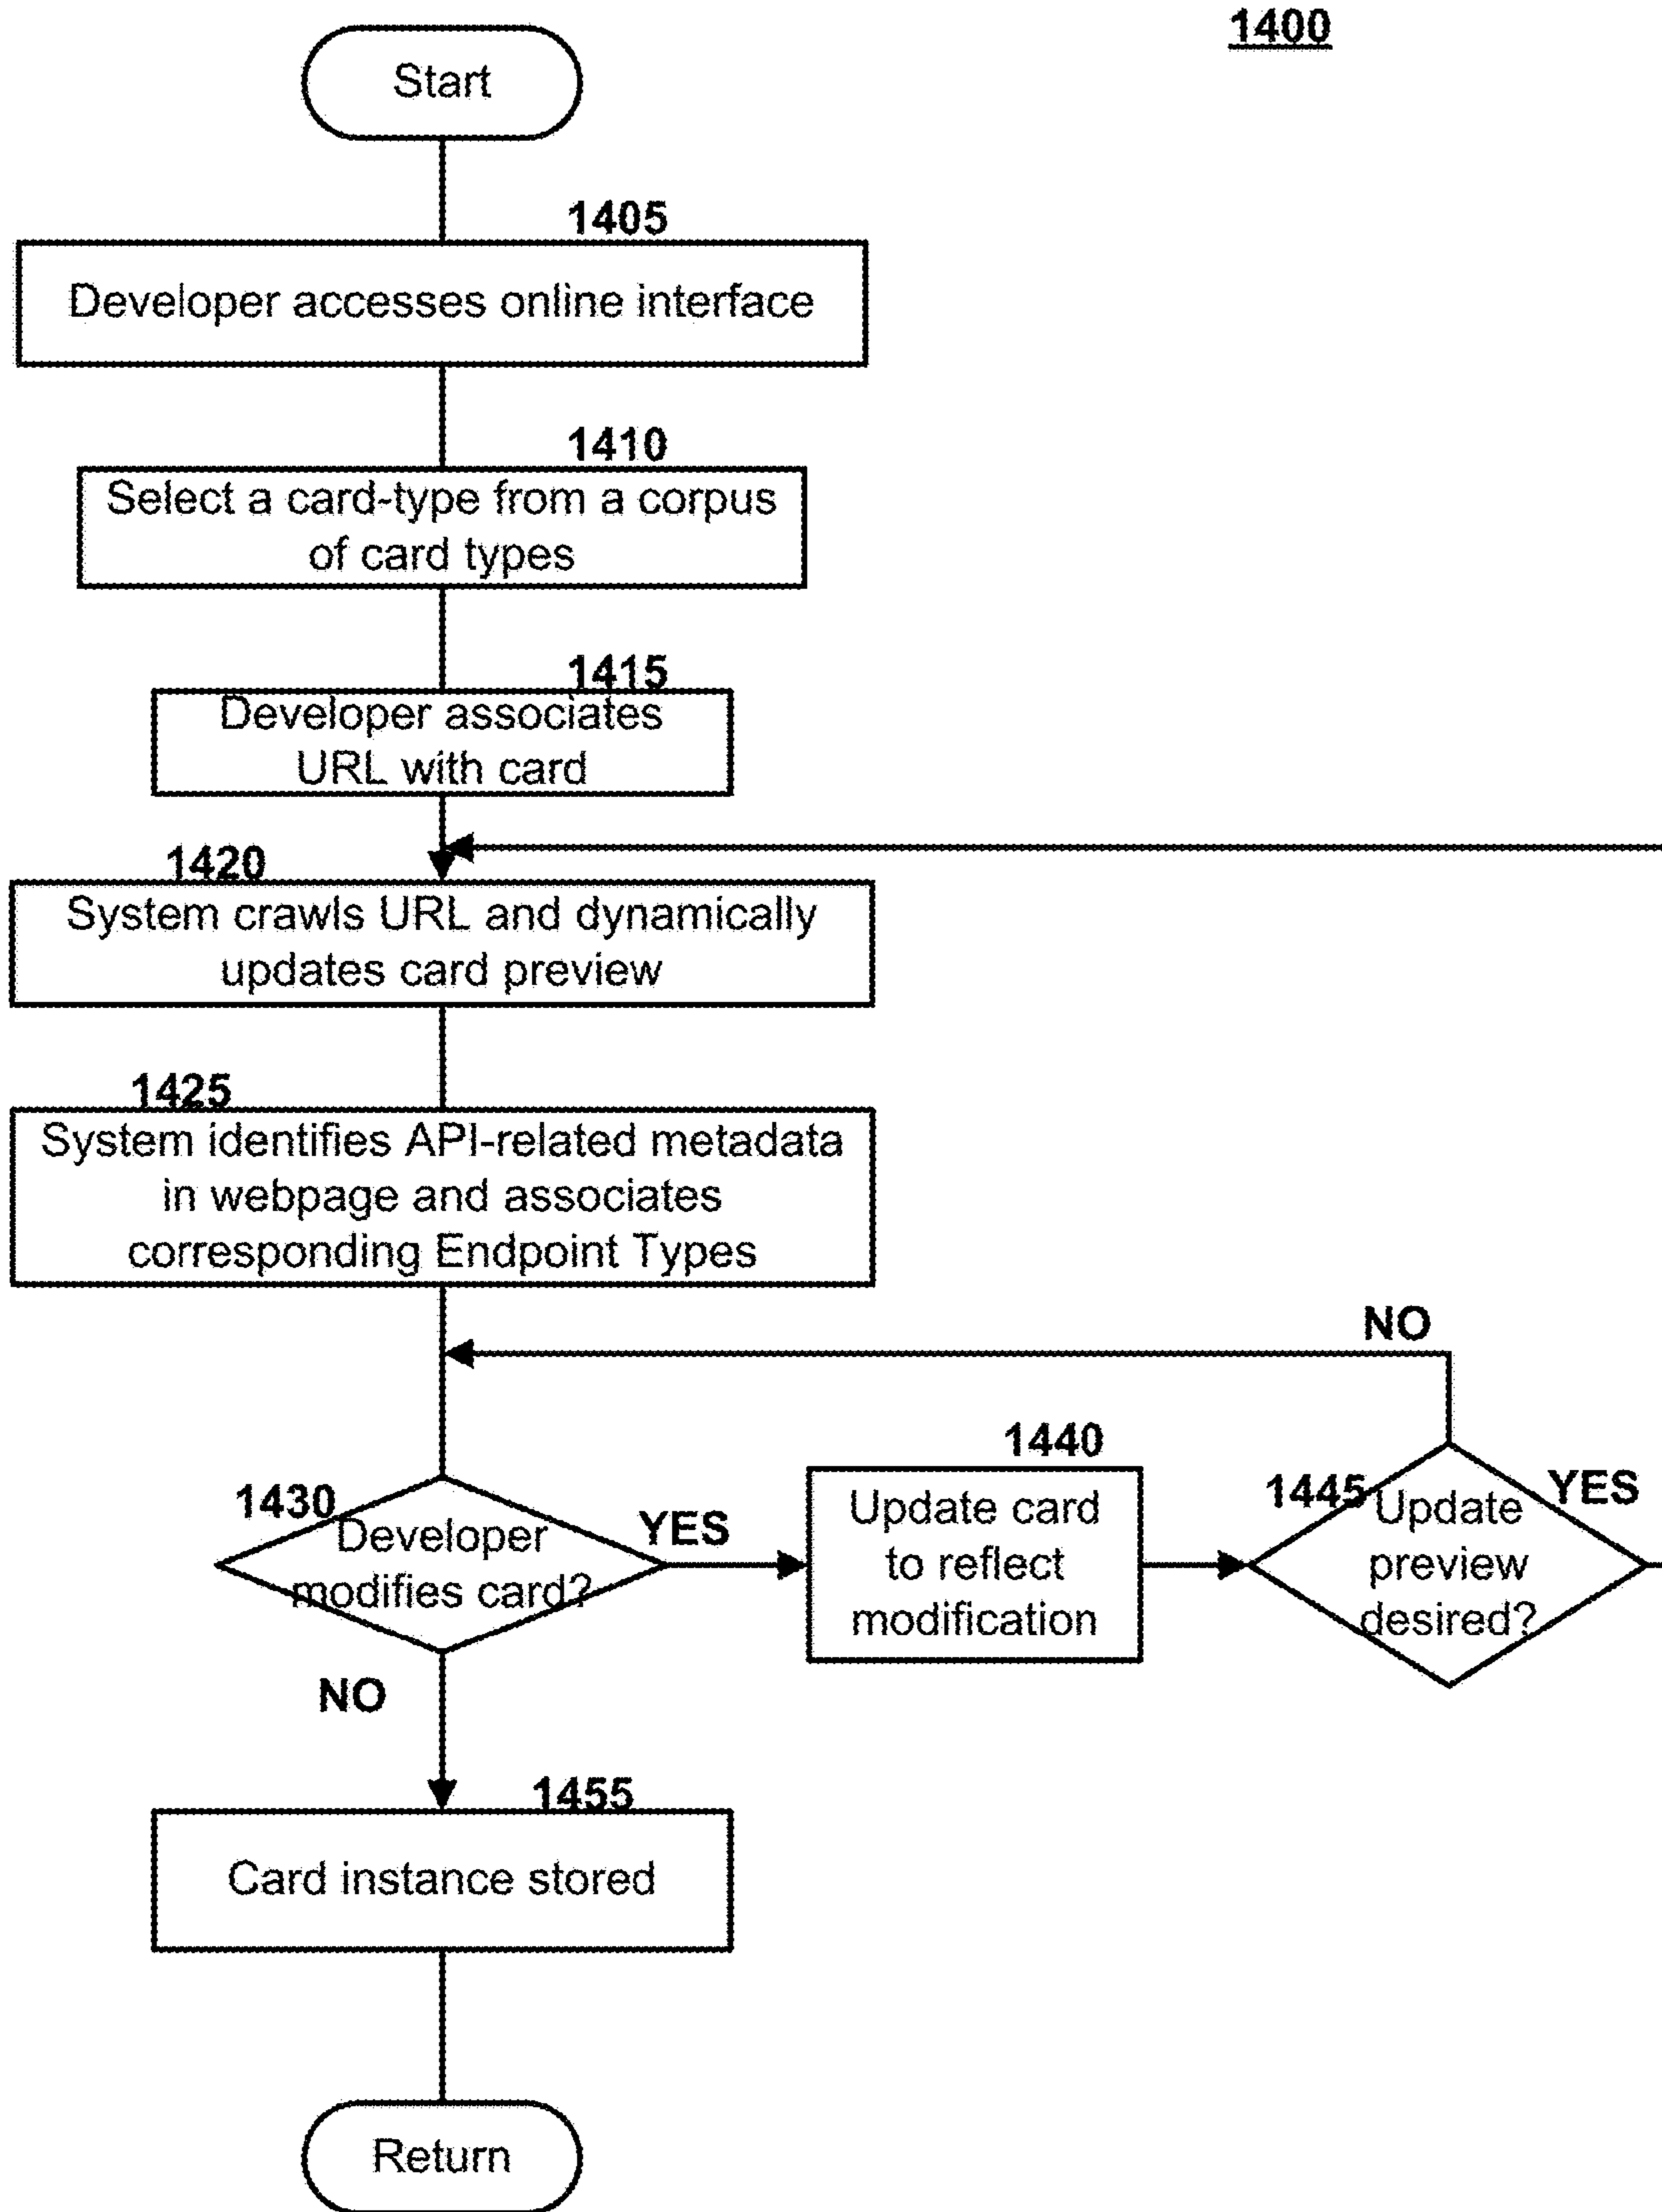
1400

Start

1405
Developer accesses online interface

1410
Select a card-type from a corpus of card types

1415
Developer associates URL with card

1420
System crawls URL and dynamically updates card preview

1425
System identifies API-related metadata in webpage and associates corresponding Endpoint Types

NO

1440

1430
Developer modifies card?

YES

Update card to reflect modification

1445
Update preview desired?

YES

NO

1455
Card instance stored

Return